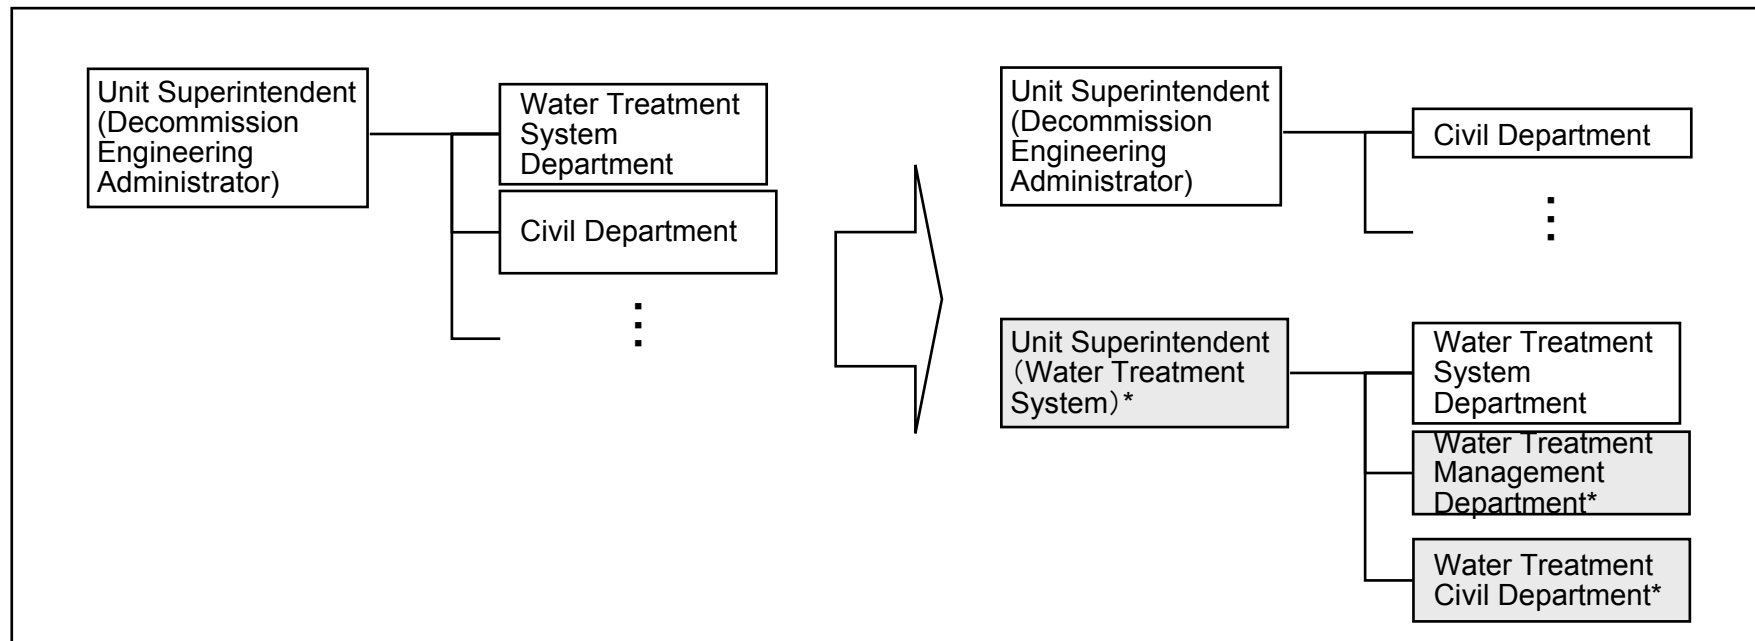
Unit Superintendent (Decommission Engineering Administrator)

Water Treatment System Department

Civil Department

⋮

Unit Superintendent (Decommission Engineering Administrator)

Civil Department

⋮

Unit Superintendent（Water Treatment System）*

Water Treatment System Department

Water Treatment Management Department*

Water Treatment Civil Department*